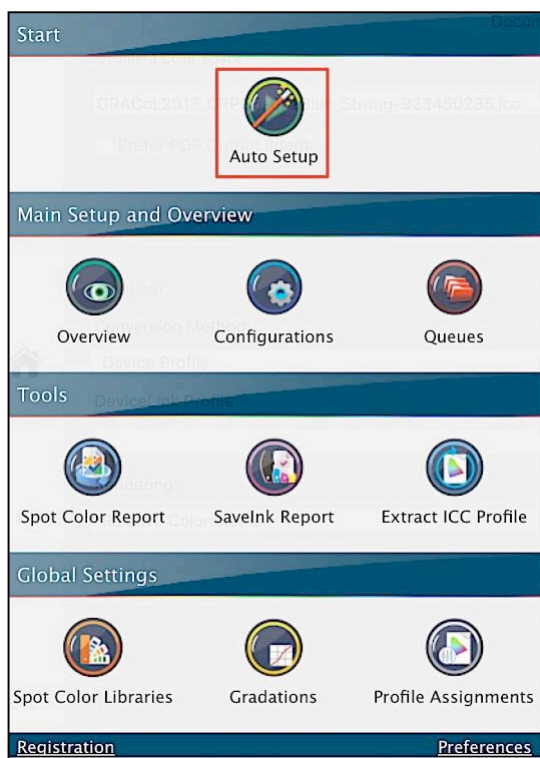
Start

Auto Setup

Main Setup and Overview

Overview

Configurations

Queues

Tools

Spot Color Report

SaveInk Report

Extract ICC Profile

Global Settings

Spot Color Libraries

Gradations

Profile Assignments

Registration

Preferences